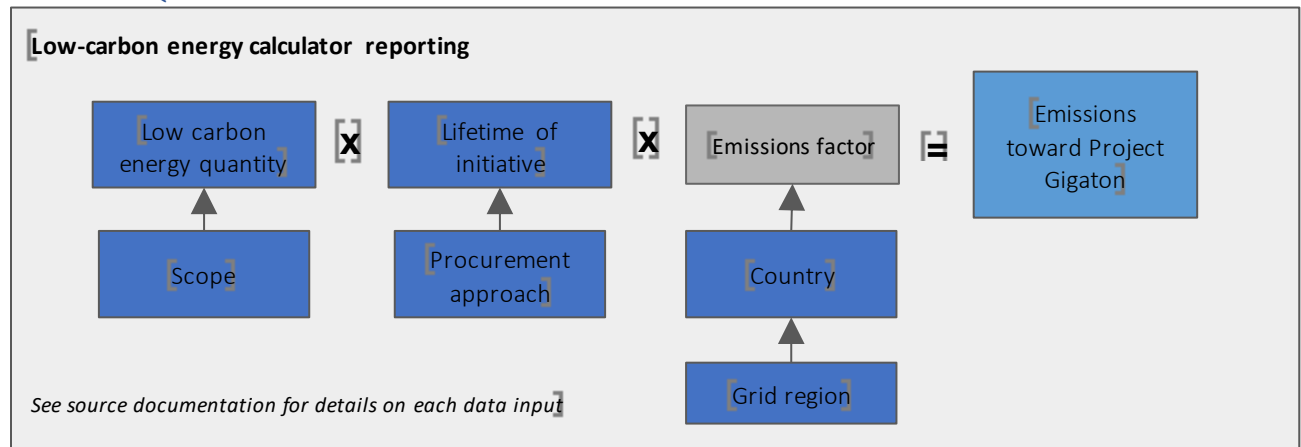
Low-carbon energy calculator reporting

Low carbon energy quantity

x

Lifetime of initiative

x

Emissions factor

=

Emissions toward Project Gigaton

Scope

Procurement approach

Country

Grid region

See source documentation for details on each data input